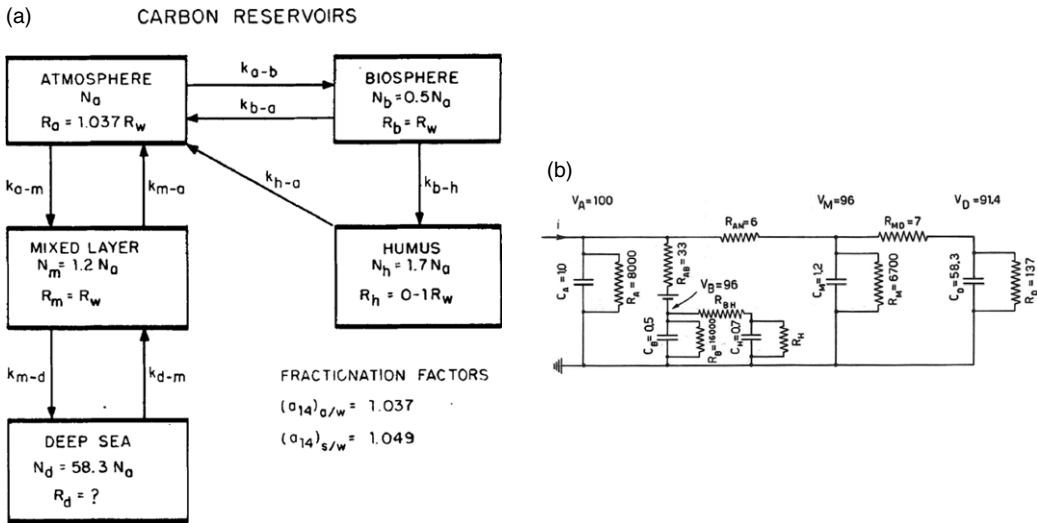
(a)

CARBON RESERVOIRS

ATMOSPHERE
$N_a$
$R_a = 1.037 R_w$

$k_{a-b}$

$k_{b-a}$

BIOSPHERE
$N_b = 0.5 N_a$
$R_b = R_w$

$k_{a-m}$

$k_{m-a}$

$k_{h-a}$

$k_{b-h}$

MIXED LAYER
$N_m = 1.2 N_a$
$R_m = R_w$

HUMUS
$N_h = 1.7 N_a$
$R_h = 0\text{-}1 R_w$

$k_{m-d}$

$k_{d-m}$

FRACTIONATION FACTORS
$(a_{14})_{a/w} = 1.037$
$(a_{14})_{s/w} = 1.049$

DEEP SEA
$N_d = 58.3 N_a$
$R_d = ?$

(b)

$V_A = 100$

$V_M = 96$

$V_D = 91.4$

i

$R_{AM} = 6$

$R_{MD} = 7$

$C_A = 1.0$

$R_A = 8000$

$R_{AB} = 33$

$V_B = 96$

$R_{BH}$

$C_B = 0.5$

$R_B = 16000$

$C_H = 0.7$

$R_H$

$C_M = 1.2$

$R_M = 6700$

$C_D = 58.3$

$R_D = 137$